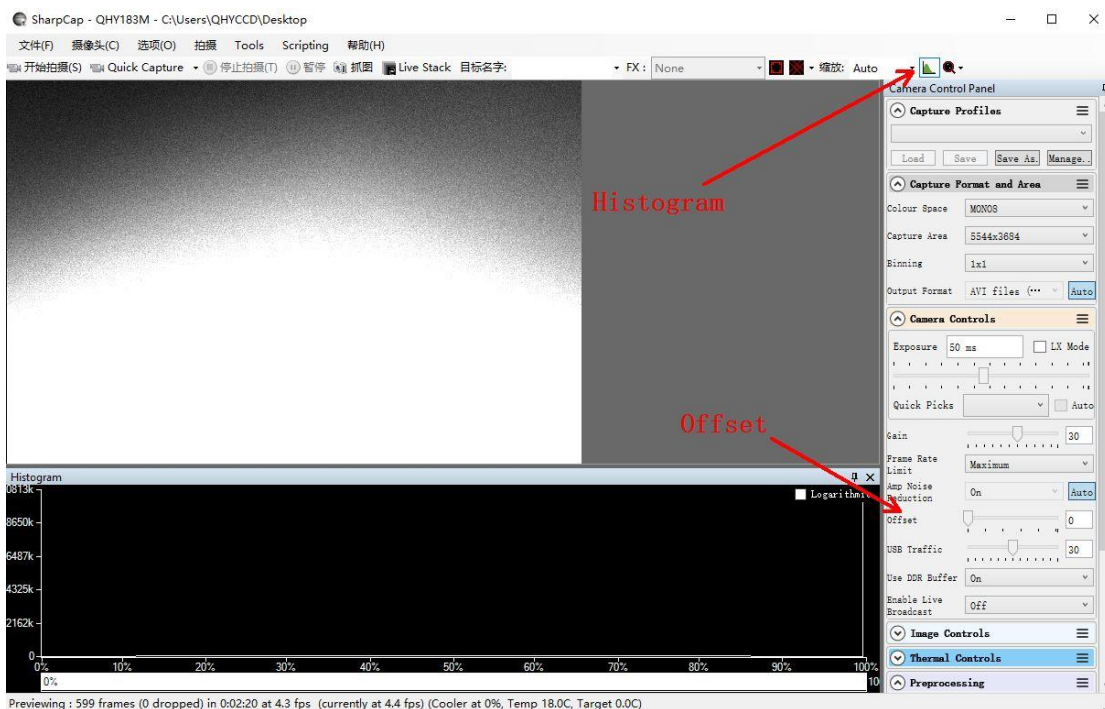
SharpCap - QHY183M - C:\Users\QHYCCD\Desktop

文件(F) 摄像头(C) 选项(O) 拍摄 Tools Scripting 帮助(H)

开始拍摄(S) Quick Capture 停止拍摄(T) 暂停 抓图 Live Stack 目标名字: FX: None 缩放: Auto

Camera Control Panel

Capture Profiles

Load Save Save As. Manage..

Capture Format and Area

Colour Space MONO8

Capture Area 5544x3684

Binning 1x1

Output Format AVI files (*** Auto

Camera Controls

Exposure 50 ms LX Mode

Quick Picks Auto

Gain 30

Frame Rate Limit Maximum

Amp Noise Reduction On Auto

Offset 0

USB Traffic 30

Use DDR Buffer On

Enable Live Broadcast Off

Image Controls

Thermal Controls

Preprocessing

Histogram

Offset

Histogram

0813k

8650k

6487k

4325k

2162k

0

Logarithmic

0% 10% 20% 30% 40% 50% 60% 70% 80% 90% 100%

0%

10

Previewing : 599 frames (0 dropped) in 0:02:20 at 4.3 fps (currently at 4.4 fps) (Cooler at 0%, Temp 18.0C, Target 0.0C)